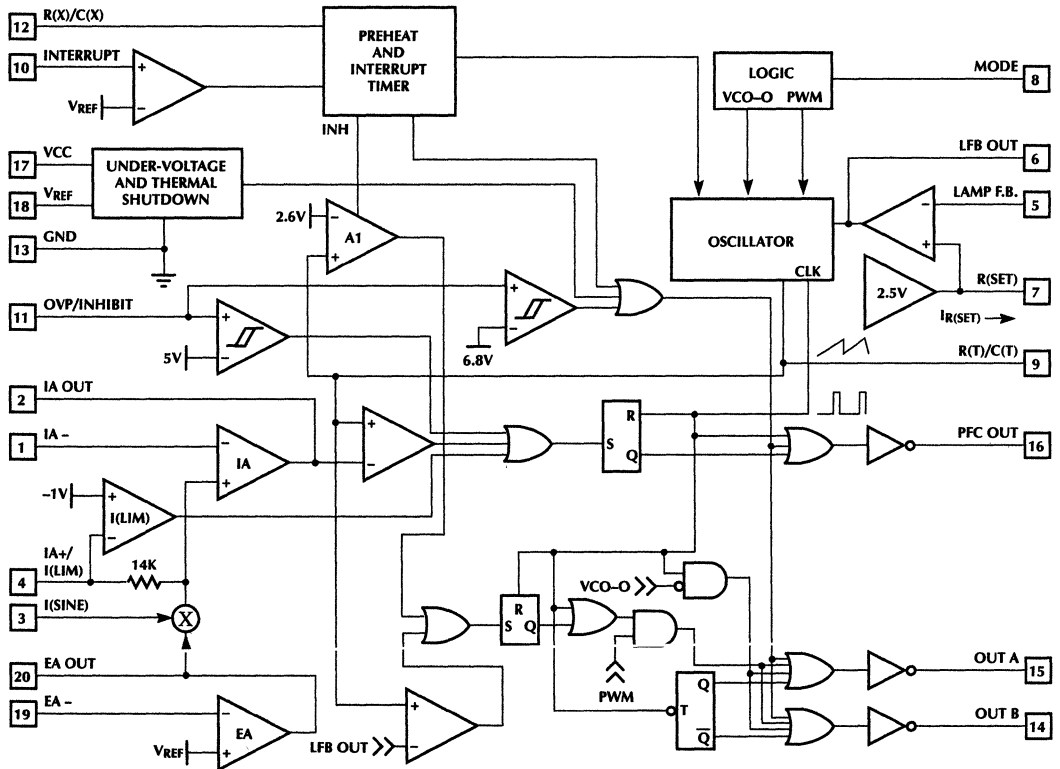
12 R(X)/C(X)
10 INTERRUPT
$V_{REF}$
PREHEAT AND INTERRUPT TIMER
INH
LOGIC
VCO–O PWM
MODE 8
17 VCC
18 $V_{REF}$
UNDER-VOLTAGE AND THERMAL SHUTDOWN
13 GND
2.6V
A1
LFB OUT 6
LAMP F.B. 5
OSCILLATOR
CLK
2.5V
R(SET) 7
$I_{R(SET)}$
11 OVP/INHIBIT
5V
6.8V
R(T)/C(T) 9
2 IA OUT
1 IA –
IA
–1V
I(LIM)
R
S Q
PFC OUT 16
4 IA+/I(LIM)
14K
3 I(SINE)
X
VCO–O
R
S Q
PWM
20 EA OUT
19 EA –
$V_{REF}$
EA
LFB OUT
T
Q
$\overline{Q}$
OUT A 15
OUT B 14